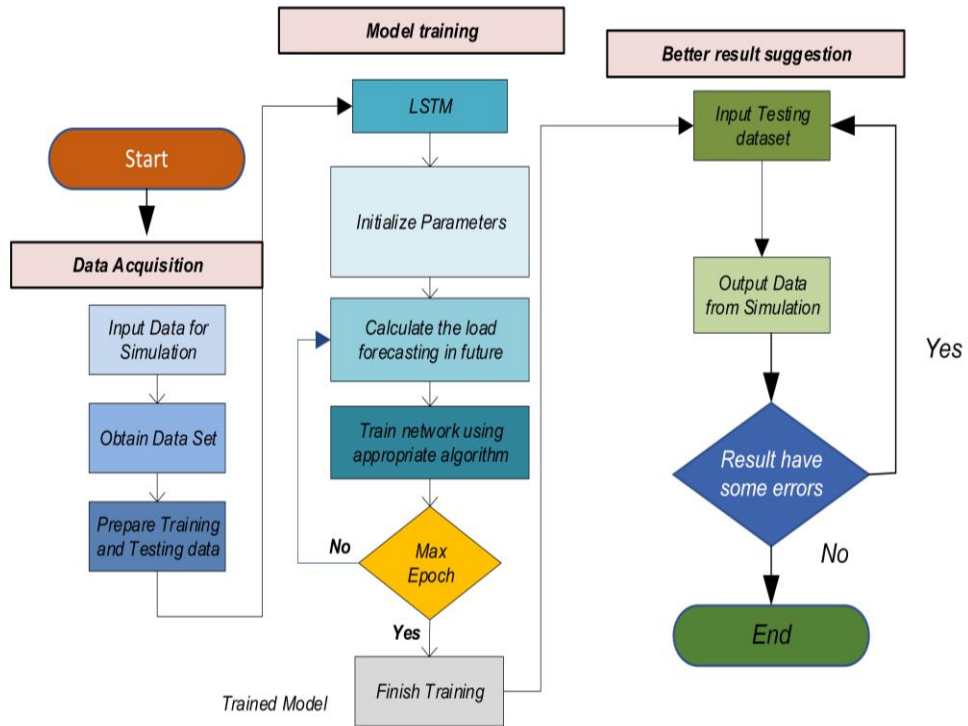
Model training

Better result suggestion

Start

Data Acquisition

Input Data for Simulation

Obtain Data Set

Prepare Training and Testing data

LSTM

Initialize Parameters

Calculate the load forecasting in future

Train network using appropriate algorithm

No

Max Epoch

Yes

Trained Model

Finish Training

Input Testing dataset

Output Data from Simulation

Yes

Result have some errors

No

End